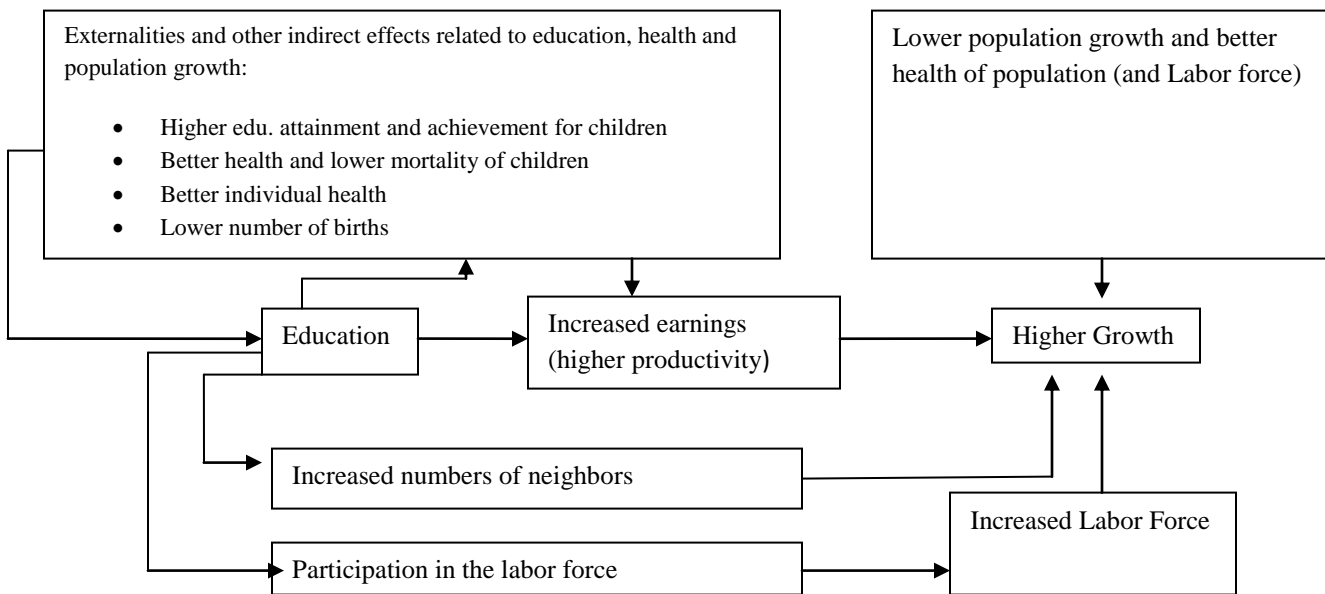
Externalities and other indirect effects related to education, health and population growth:

- Higher edu. attainment and achievement for children
- Better health and lower mortality of children
- Better individual health
- Lower number of births

Lower population growth and better health of population (and Labor force)

Education

Increased earnings (higher productivity)

Higher Growth

Increased numbers of neighbors

Increased Labor Force

Participation in the labor force